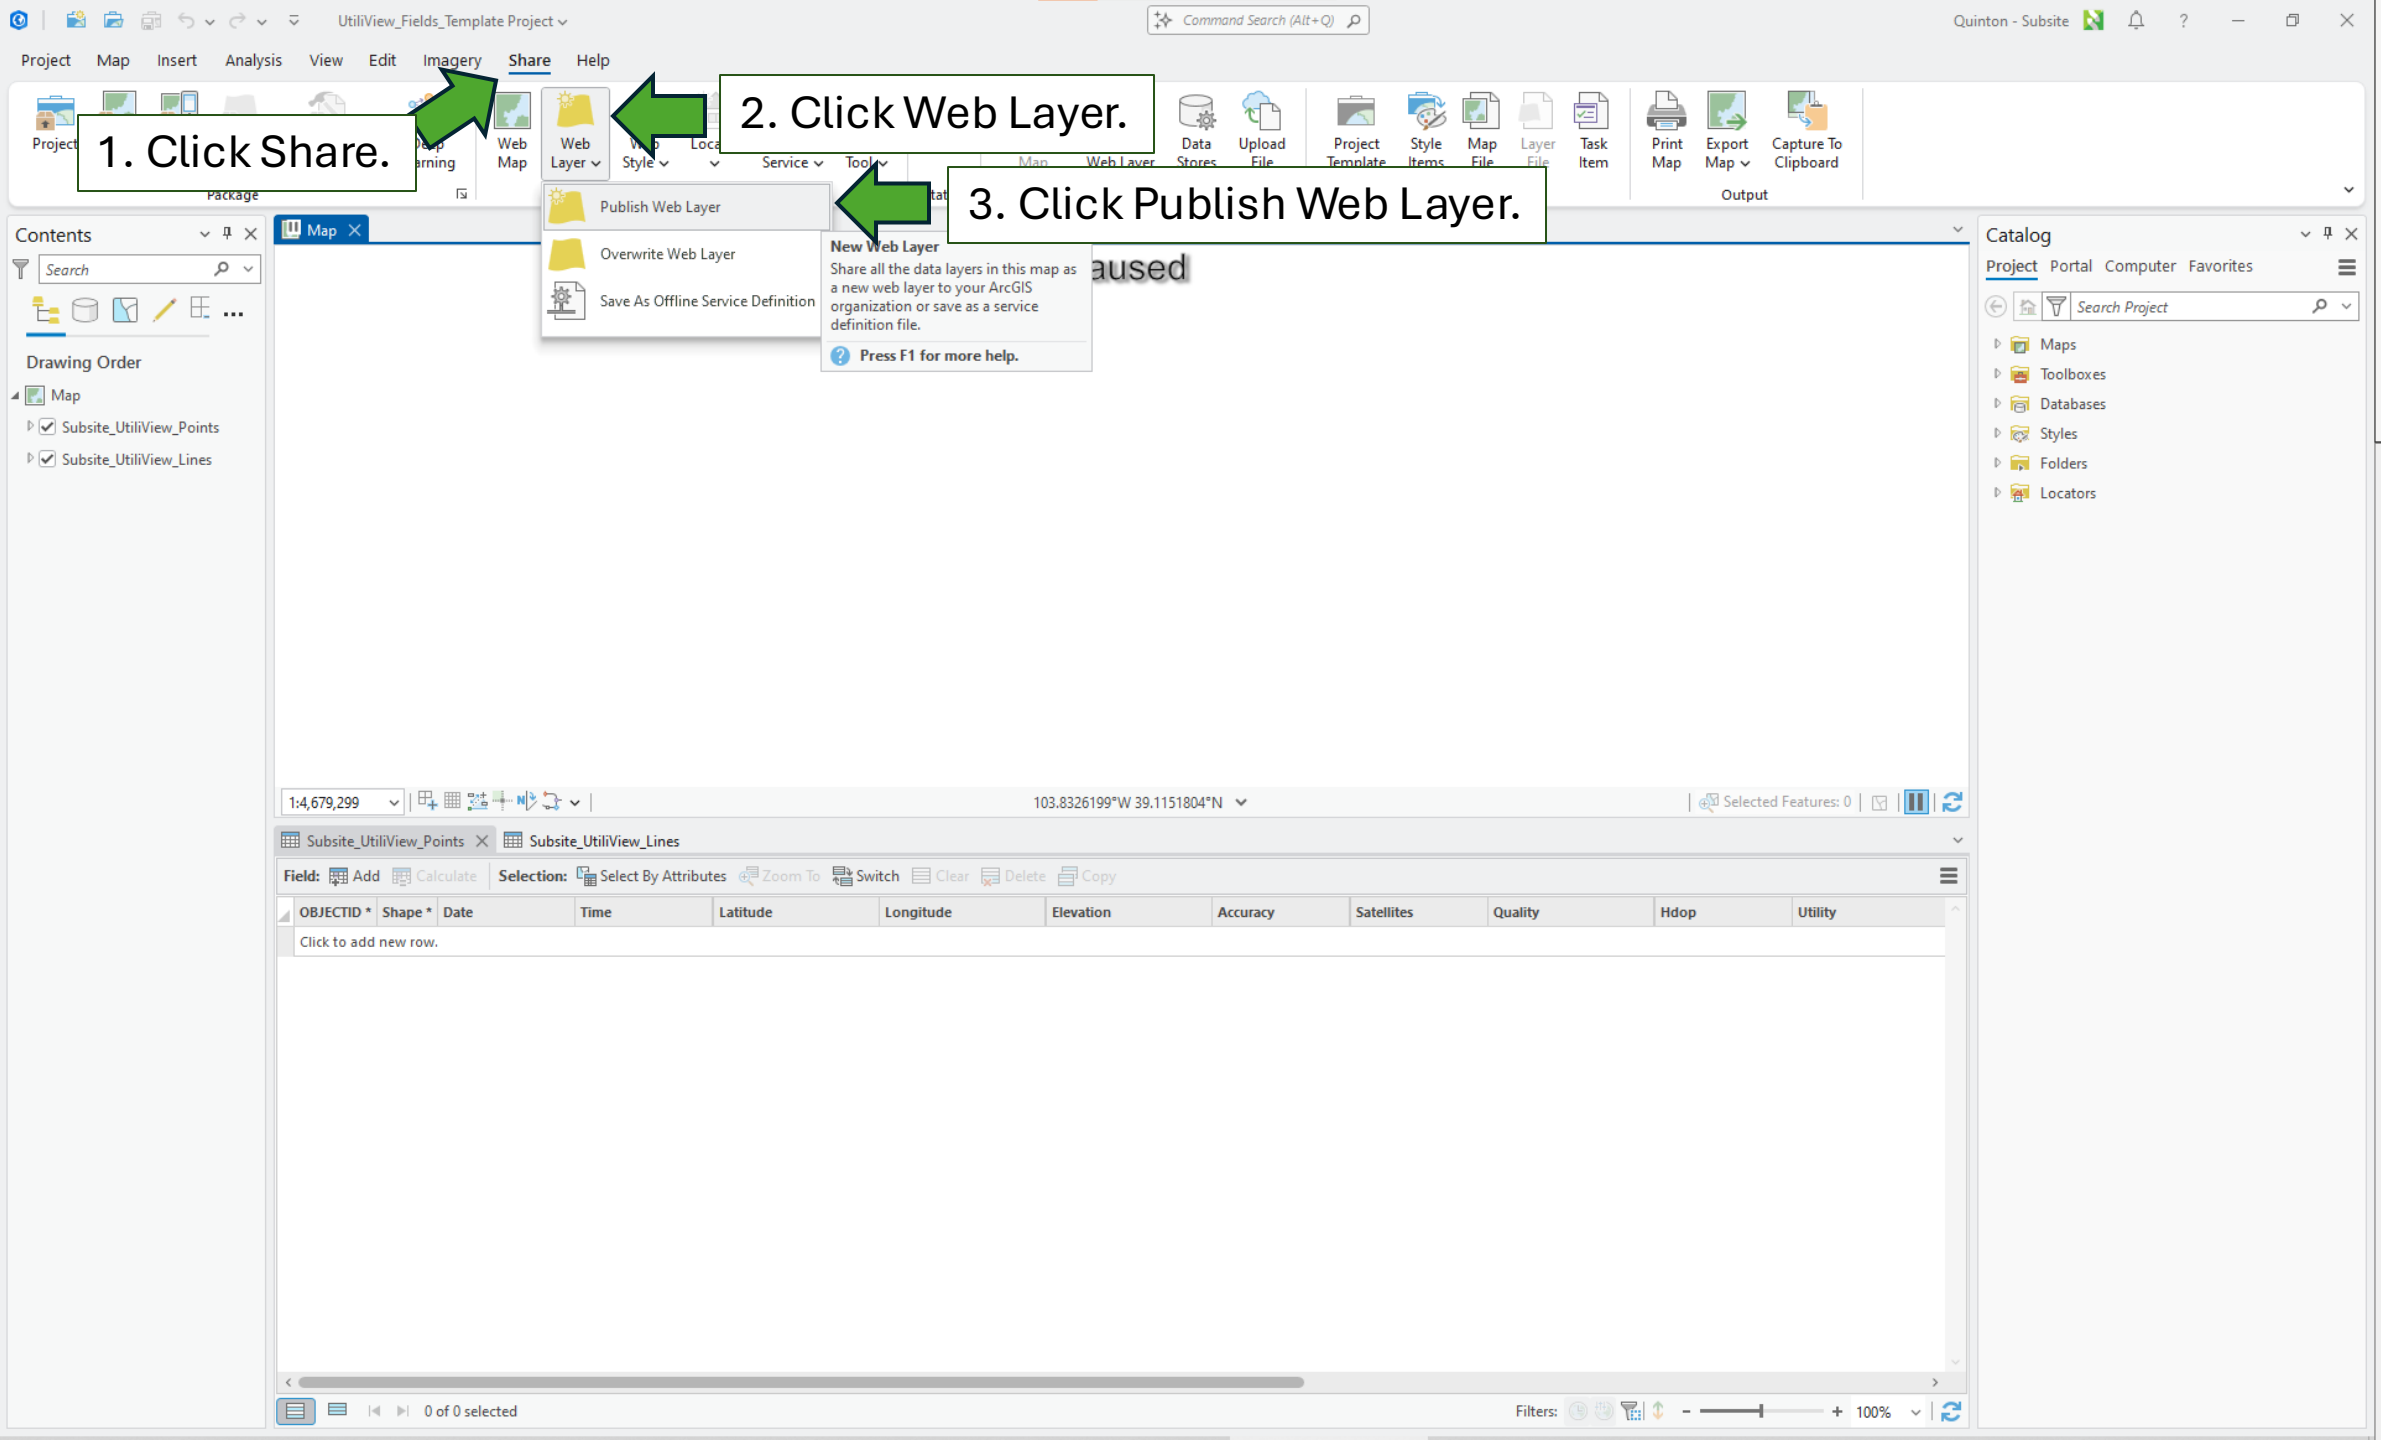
UtiliView_Fields_Template Project

Command Search (Alt+Q)

Quinton - Subsite

Project Map Insert Analysis View Edit Imagery Share Help

Project

1. Click Share.

Package

Web Map

Web Layer

Web Style

Loca

2. Click Web Layer.

Service

Tool

Map

Web Layer

Data Stores

Upload File

Project Template

Style Items

Map File

Layer File

Task Item

Print Map

Export Map

Capture To Clipboard

Output

Publish Web Layer

3. Click Publish Web Layer.

Overwrite Web Layer

Save As Offline Service Definition

New Web Layer
Share all the data layers in this map as a new web layer to your ArcGIS organization or save as a service definition file.

Press F1 for more help.

aused

Contents

Search

Drawing Order

Map

Subsite_UtiliView_Points

Subsite_UtiliView_Lines

Map

Catalog

Project Portal Computer Favorites

Search Project

Maps

Toolboxes

Databases

Styles

Folders

Locators

1:4,679,299

103.8326199°W 39.1151804°N

Selected Features: 0

Subsite_UtiliView_Points

Subsite_UtiliView_Lines

Field: Add Calculate Selection: Select By Attributes Zoom To Switch Clear Delete Copy

| OBJECTID * | Shape * | Date | Time | Latitude | Longitude | Elevation | Accuracy | Satellites | Quality | Hdop | Utility |
|---|---|---|---|---|---|---|---|---|---|---|---|
| Click to add new row. | | | | | | | | | | | |

0 of 0 selected

Filters:

100%